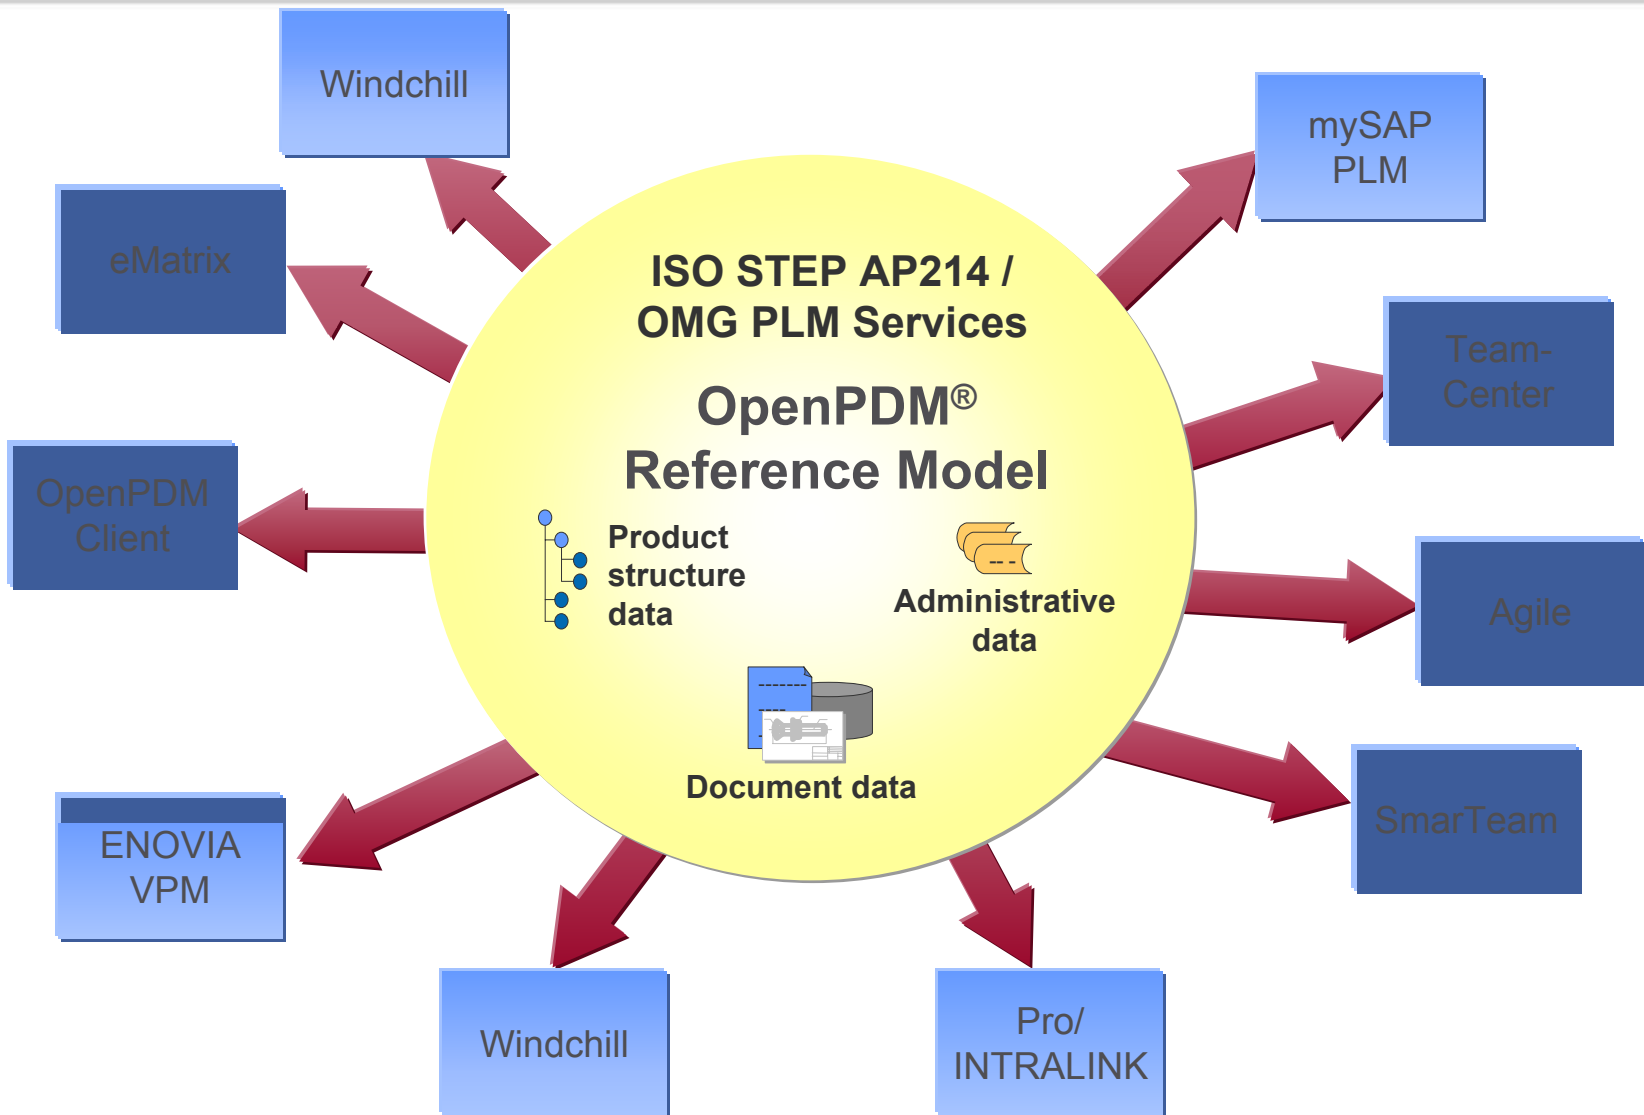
Windchill

mySAP PLM

eMatrix

ISO STEP AP214 / OMG PLM Services

OpenPDM®
Reference Model

Team-Center

OpenPDM Client

Product structure data

Administrative data

Agile

Document data

ENOVIA VPM

SmarTeam

Windchill

Pro/ INTRALINK